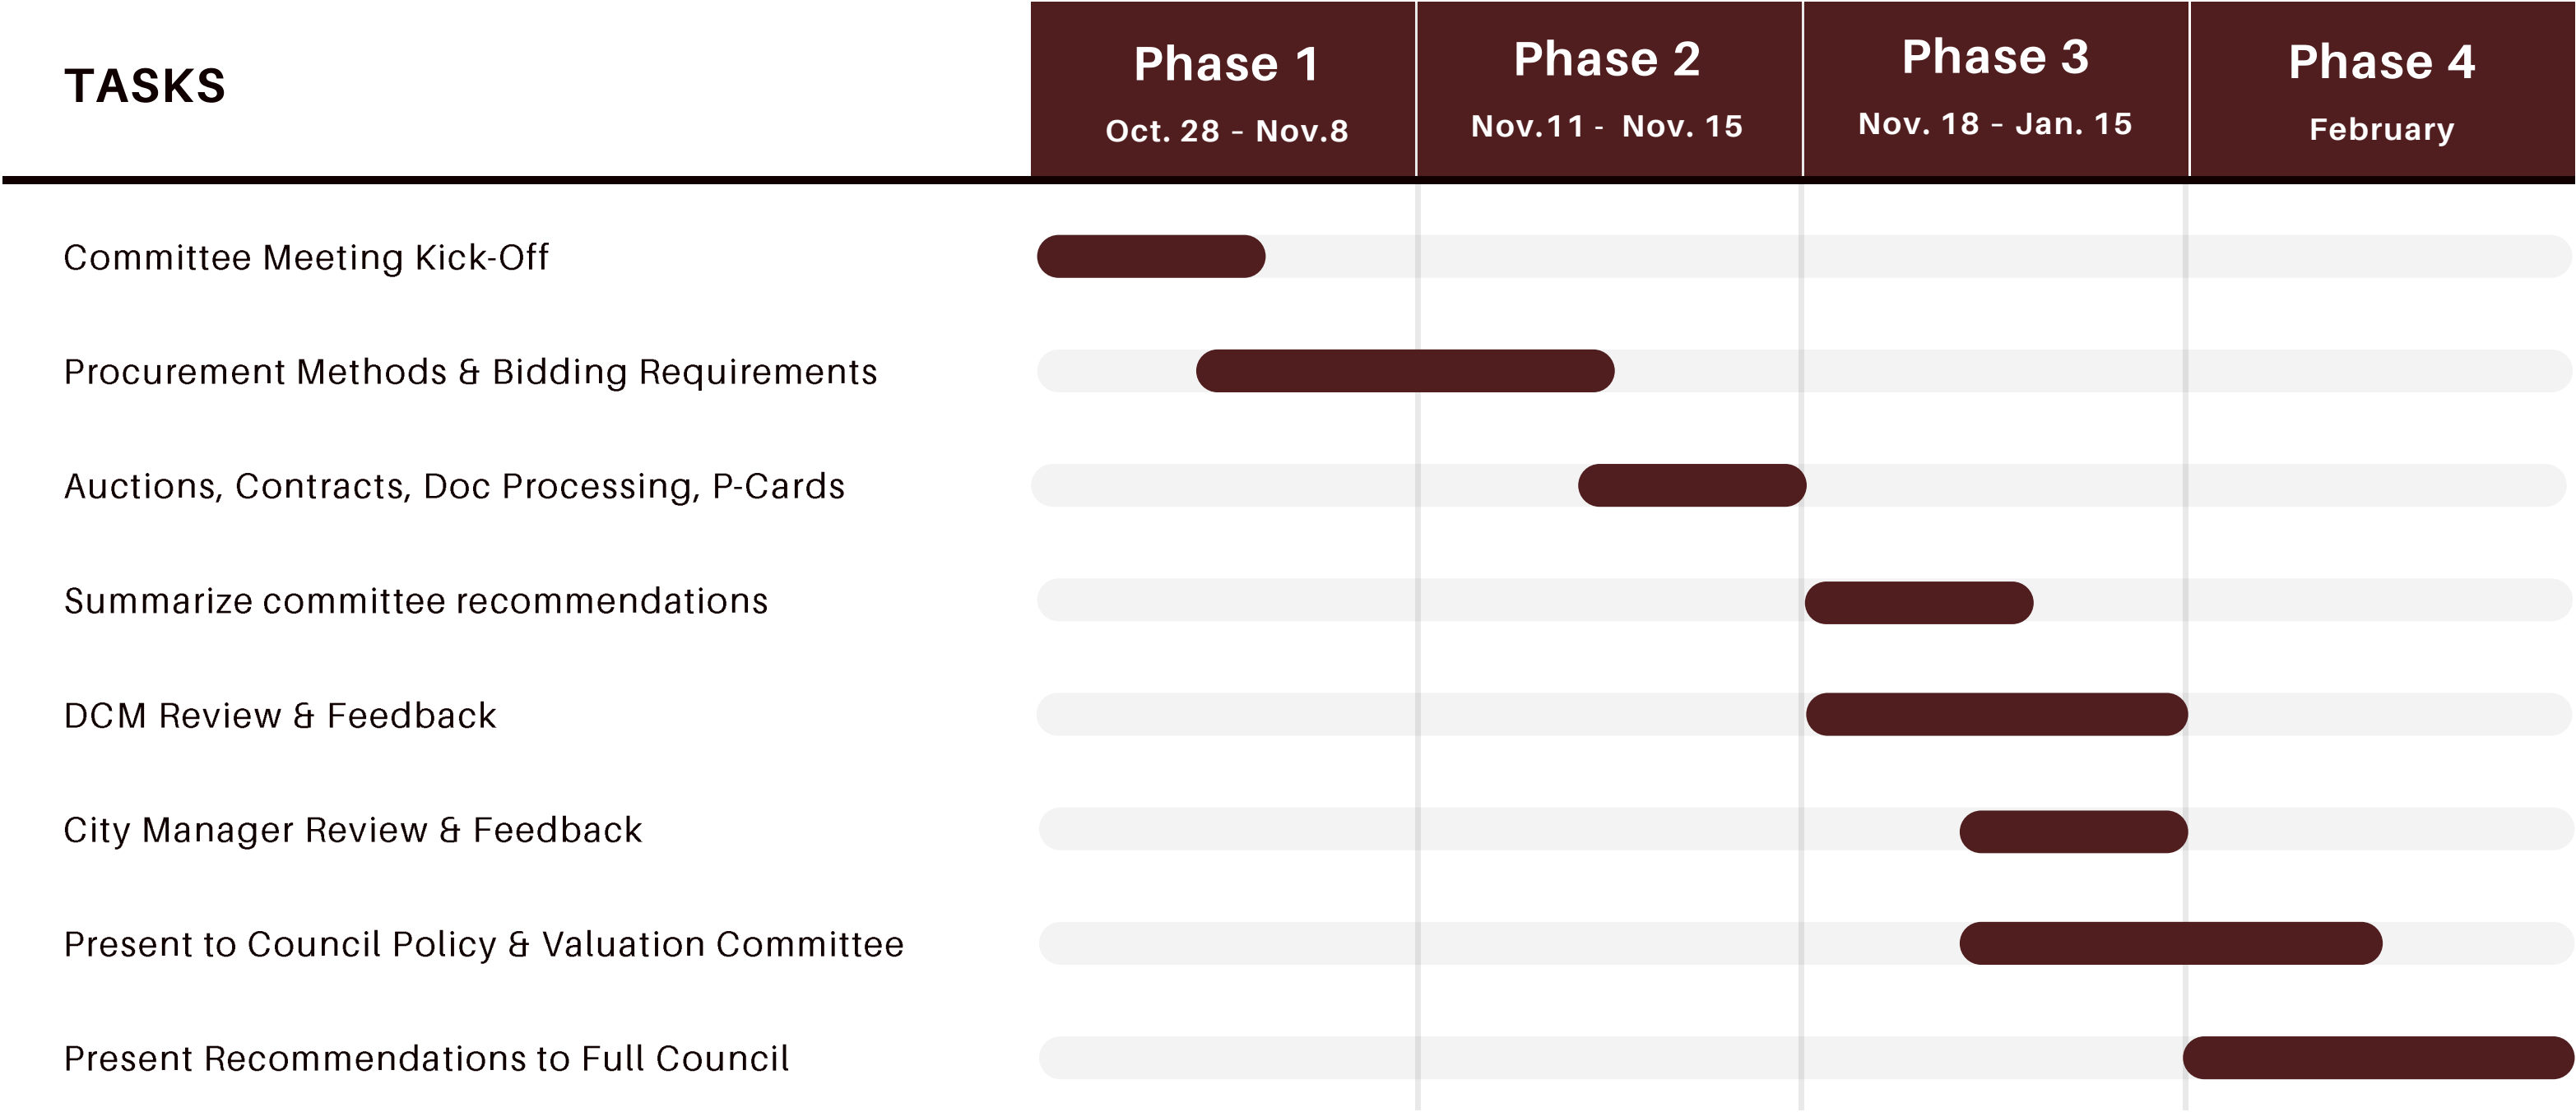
| TASKS | Phase 1 Oct. 28 - Nov.8 | Phase 2 Nov.11 - Nov. 15 | Phase 3 Nov. 18 - Jan. 15 | Phase 4 February |
|---|---|---|---|---|
| Committee Meeting Kick-Off | | | | |
| Procurement Methods & Bidding Requirements | | | | |
| Auctions, Contracts, Doc Processing, P-Cards | | | | |
| Summarize committee recommendations | | | | |
| DCM Review & Feedback | | | | |
| City Manager Review & Feedback | | | | |
| Present to Council Policy & Valuation Committee | | | | |
| Present Recommendations to Full Council | | | | |